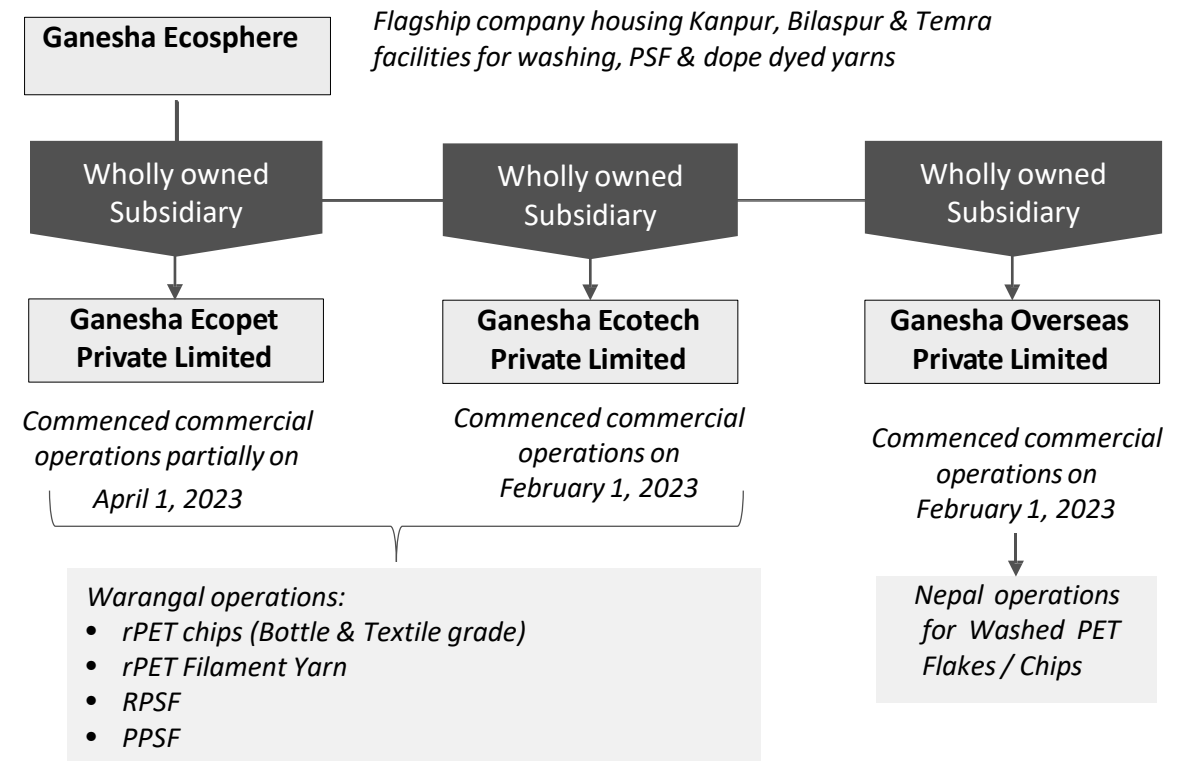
Ganesha Ecosphere

Flagship company housing Kanpur, Bilaspur & Temra facilities for washing, PSF & dope dyed yarns

Wholly owned Subsidiary

Wholly owned Subsidiary

Wholly owned Subsidiary

Ganesha Ecopet Private Limited

Ganesha Ecotech Private Limited

Ganesha Overseas Private Limited

Commenced commercial operations partially on April 1, 2023

Commenced commercial operations on February 1, 2023

Commenced commercial operations on February 1, 2023

Warangal operations:
- rPET chips (Bottle & Textile grade)
- rPET Filament Yarn
- RPSF
- PPSF

Nepal operations for Washed PET Flakes / Chips